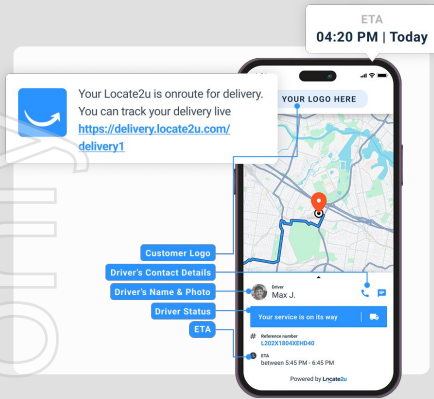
ETA
04:20 PM | Today

Your Locate2u is onroute for delivery. You can track your delivery live https://delivery.locate2u.com/delivery1

YOUR LOGO HERE

Customer Logo
Driver's Contact Details
Driver's Name & Photo
Driver Status
ETA

Driver
Max J.

Your service is on its way

Reference number
L202X1804XEHD40

ETA
between 5:45 PM - 6:45 PM

Powered by Locate2u